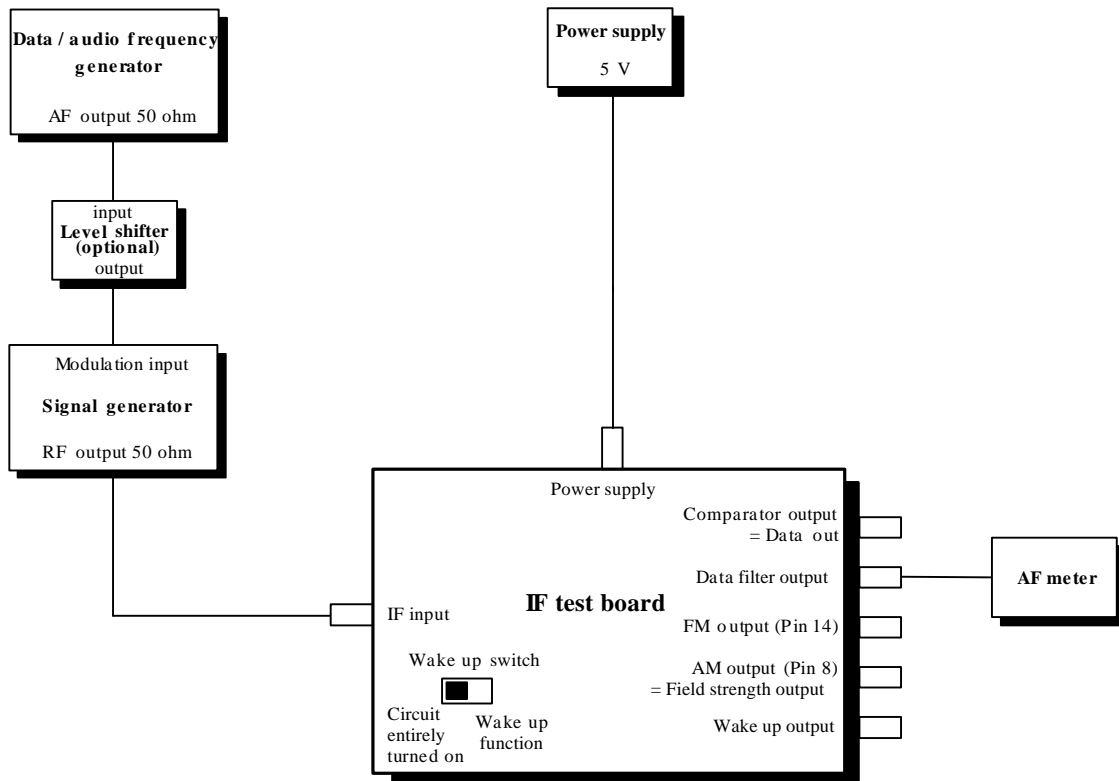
Data / audio frequency generator

AF output 50 ohm

input
Level shifter (optional)
output

Modulation input

Signal generator

RF output 50 ohm

Power supply

5 V

Power supply

IF test board

IF input

Wake up switch

Circuit entirely turned on

Wake up function

Comparator output = Data out

Data filter output

FM output (Pin 14)

AM output (Pin 8) = Field strength output

Wake up output

AF meter